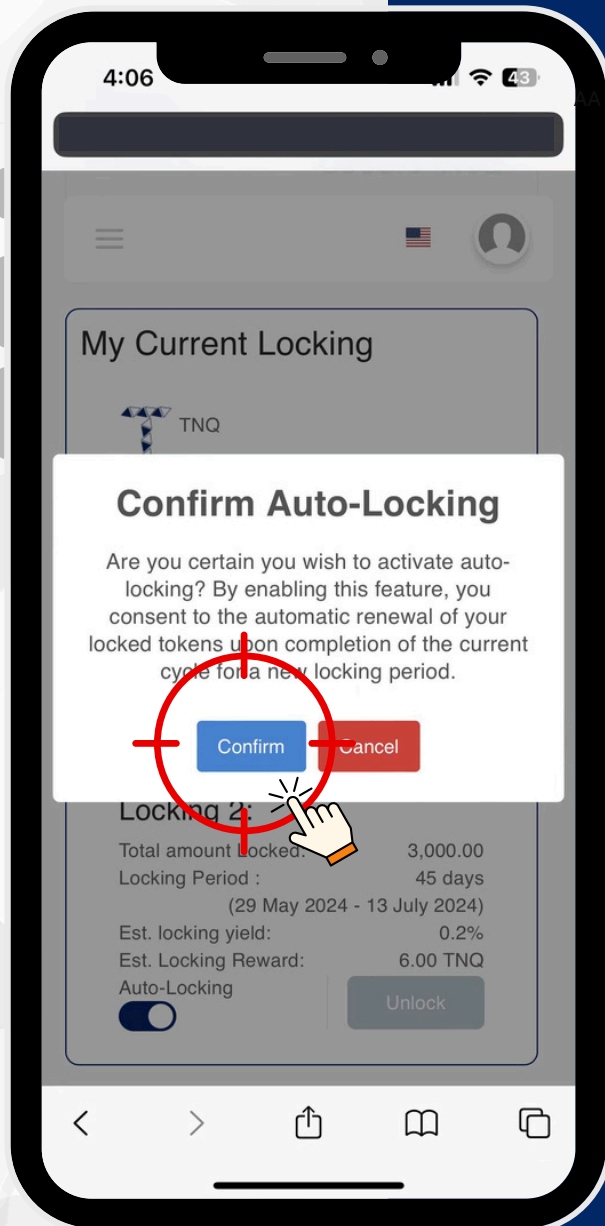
4:06

43

My Current Locking

TNQ

Confirm Auto-Locking

Are you certain you wish to activate auto-locking? By enabling this feature, you consent to the automatic renewal of your locked tokens upon completion of the current cycle for a new locking period.

Confirm

Cancel

Locking 2:

Total amount Locked: 3,000.00

Locking Period : 45 days

(29 May 2024 - 13 July 2024)

Est. locking yield: 0.2%

Est. Locking Reward: 6.00 TNQ

Auto-Locking

Unlock